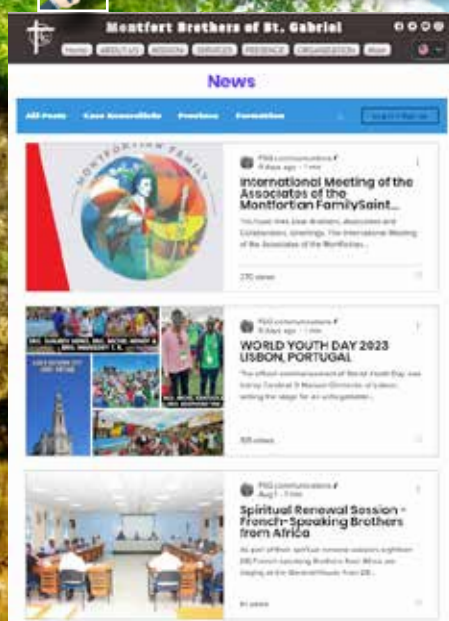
Montfort Brothers of St. Gabriel

Home ABOUT US MISSION SERVICES PRESENCE ORGANIZATION More

News

All Posts Casa Generalizia Province Formation

FSG communications · 8 days ago · 1 min

International Meeting of the Associates of the Montfortian FamilySaint...

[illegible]

270 views

MONTFORTIAN FAMILY

FSG communications · 8 days ago · 1 min

WORLD YOUTH DAY 2023 LISBON, PORTUGAL

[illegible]

105 views

FSG communications · Aug 1 · 3 min

Spiritual Renewal Session - French-Speaking Brothers from Africa

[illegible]

61 views